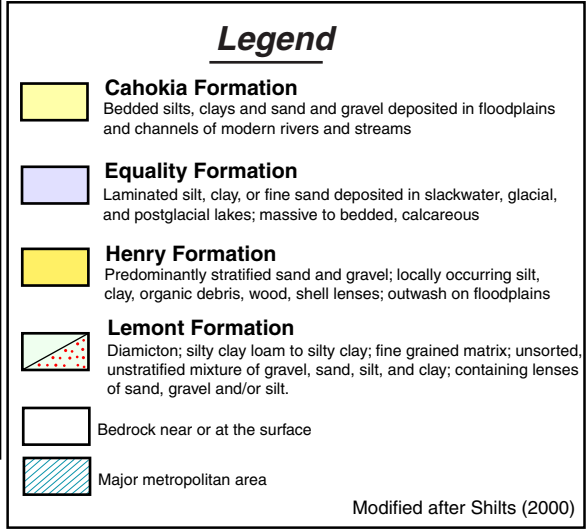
Legend

Cahokia Formation
Bedded silts, clays and sand and gravel deposited in floodplains and channels of modern rivers and streams

Equality Formation
Laminated silt, clay, or fine sand deposited in slackwater, glacial, and postglacial lakes; massive to bedded, calcareous

Henry Formation
Predominantly stratified sand and gravel; locally occurring silt, clay, organic debris, wood, shell lenses; outwash on floodplains

Lemont Formation
Diamicton; silty clay loam to silty clay; fine grained matrix; unsorted, unstratified mixture of gravel, sand, silt, and clay; containing lenses of sand, gravel and/or silt.

Bedrock near or at the surface

Major metropolitan area

Modified after Shilts (2000)